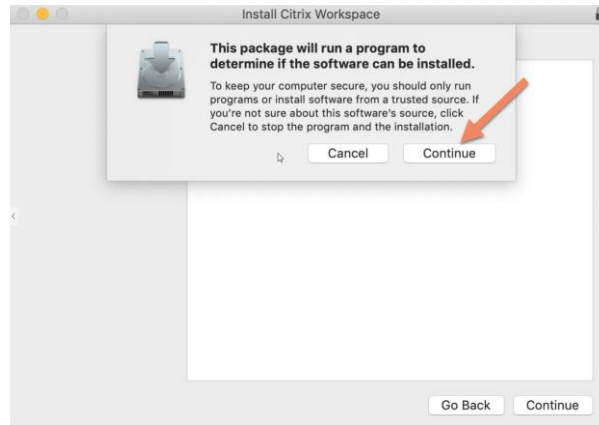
Install Citrix Workspace

This package will run a program to determine if the software can be installed.

To keep your computer secure, you should only run programs or install software from a trusted source. If you're not sure about this software's source, click Cancel to stop the program and the installation.

Cancel

Continue

Go Back

Continue